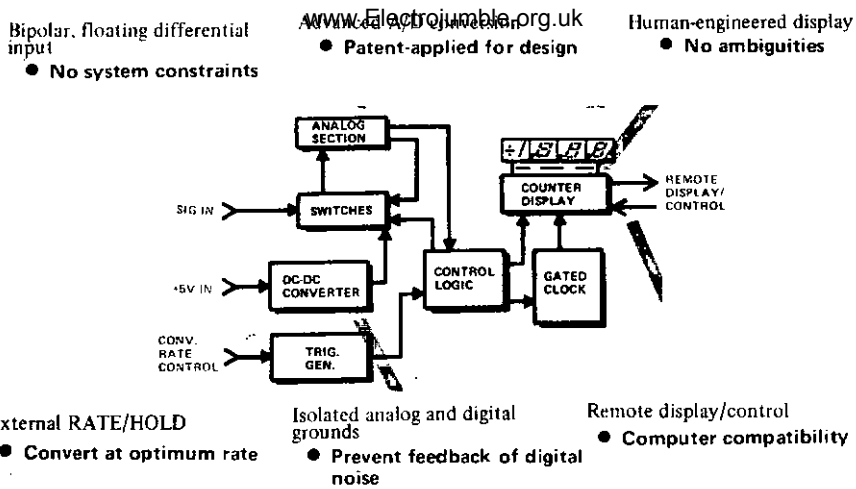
Bipolar, floating differential input
● No system constraints

www.Electrojumble.org.uk
Advanced A/D conversion
● Patent-applied for design

Human-engineered display
● No ambiguities

ANALOG SECTION

SIG IN

SWITCHES

+5V IN

DC-DC CONVERTER

CONV. RATE CONTROL

TRIG. GEN.

CONTROL LOGIC

GATED CLOCK

COUNTER DISPLAY

REMOTE DISPLAY/ CONTROL

xternal RATE/HOLD
● Convert at optimum rate

Isolated analog and digital grounds
● Prevent feedback of digital noise

Remote display/control
● Computer compatibility